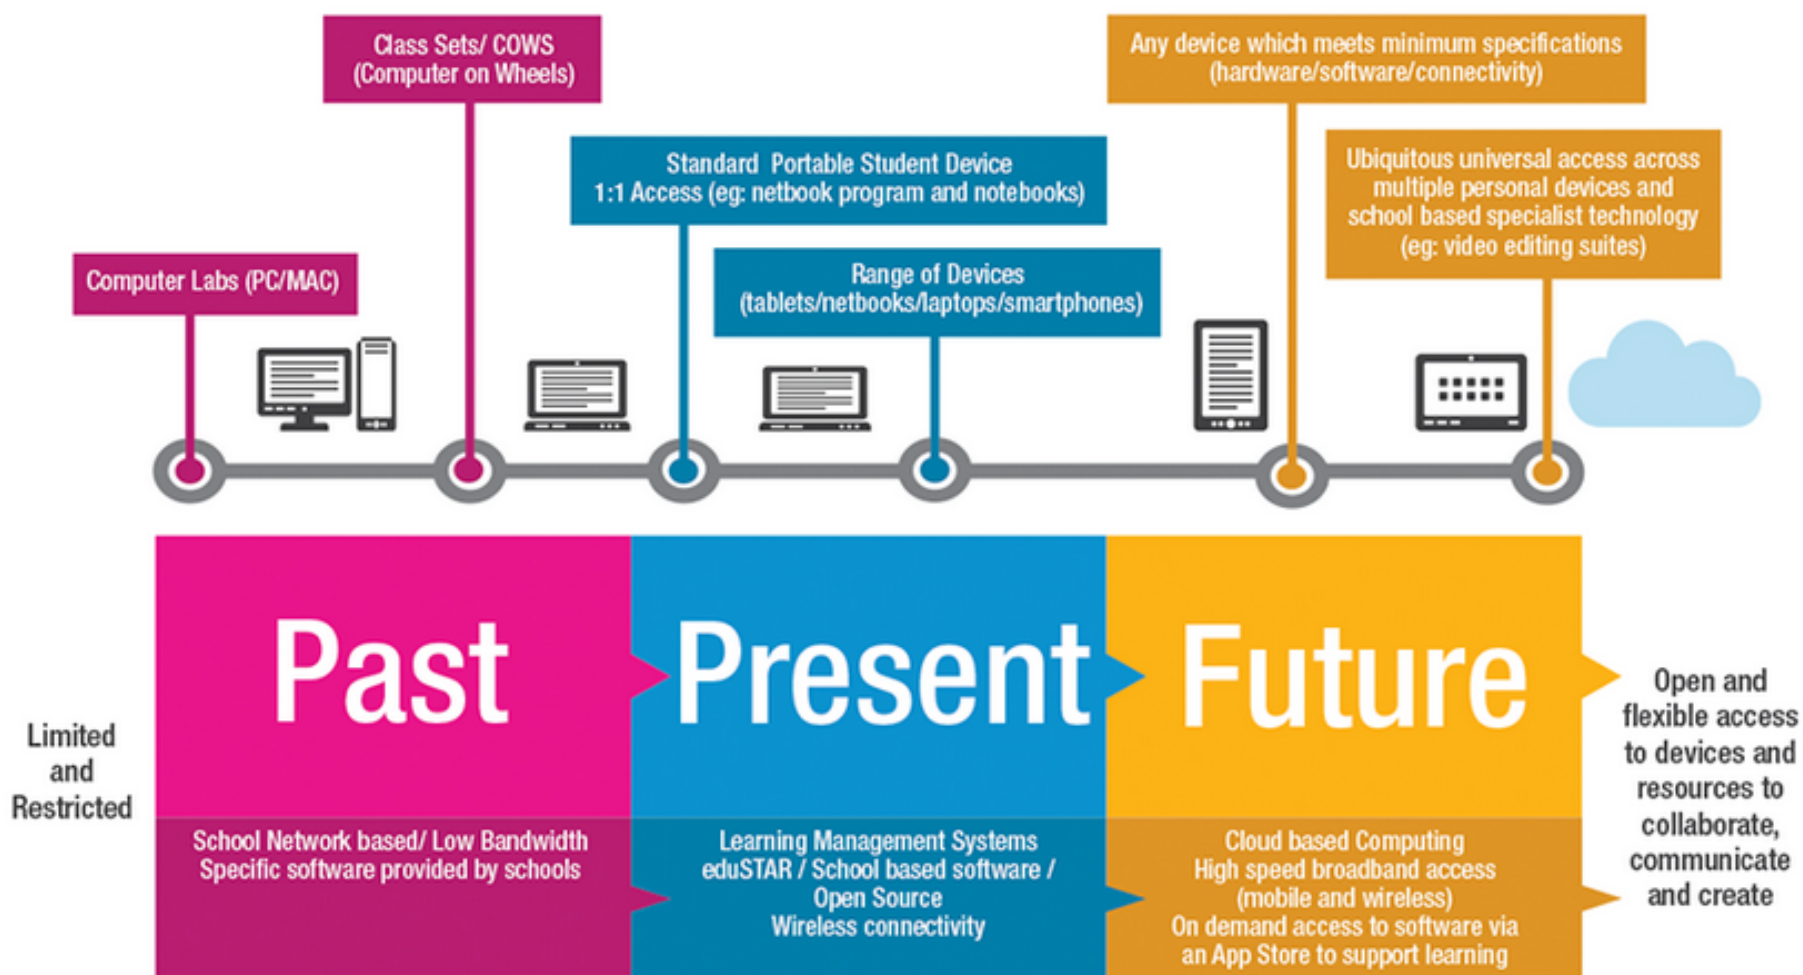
Class Sets/ COWS (Computer on Wheels)

Any device which meets minimum specifications (hardware/software/connectivity)

Standard Portable Student Device 1:1 Access (eg: netbook program and notebooks)

Ubiquitous universal access across multiple personal devices and school based specialist technology (eg: video editing suites)

Computer Labs (PC/MAC)

Range of Devices (tablets/netbooks/laptops/smartphones)

Limited and Restricted

Past

School Network based/ Low Bandwidth Specific software provided by schools

Present

Learning Management Systems eduSTAR / School based software / Open Source Wireless connectivity

Future

Cloud based Computing High speed broadband access (mobile and wireless) On demand access to software via an App Store to support learning

Open and flexible access to devices and resources to collaborate, communicate and create